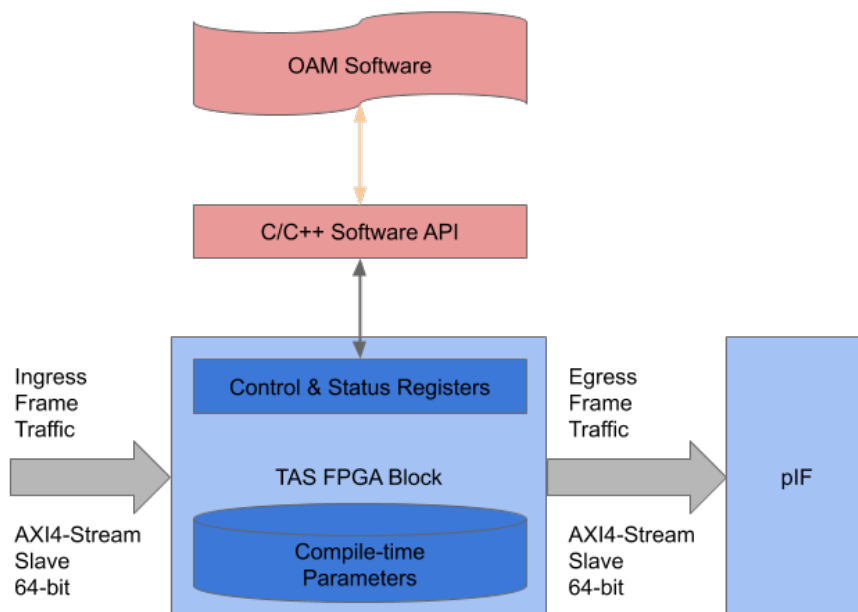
OAM Software

C/C++ Software API

Ingress Frame Traffic

AXI4-Stream Slave 64-bit

Control & Status Registers

TAS FPGA Block

Compile-time Parameters

Egress Frame Traffic

AXI4-Stream Slave 64-bit

pIF